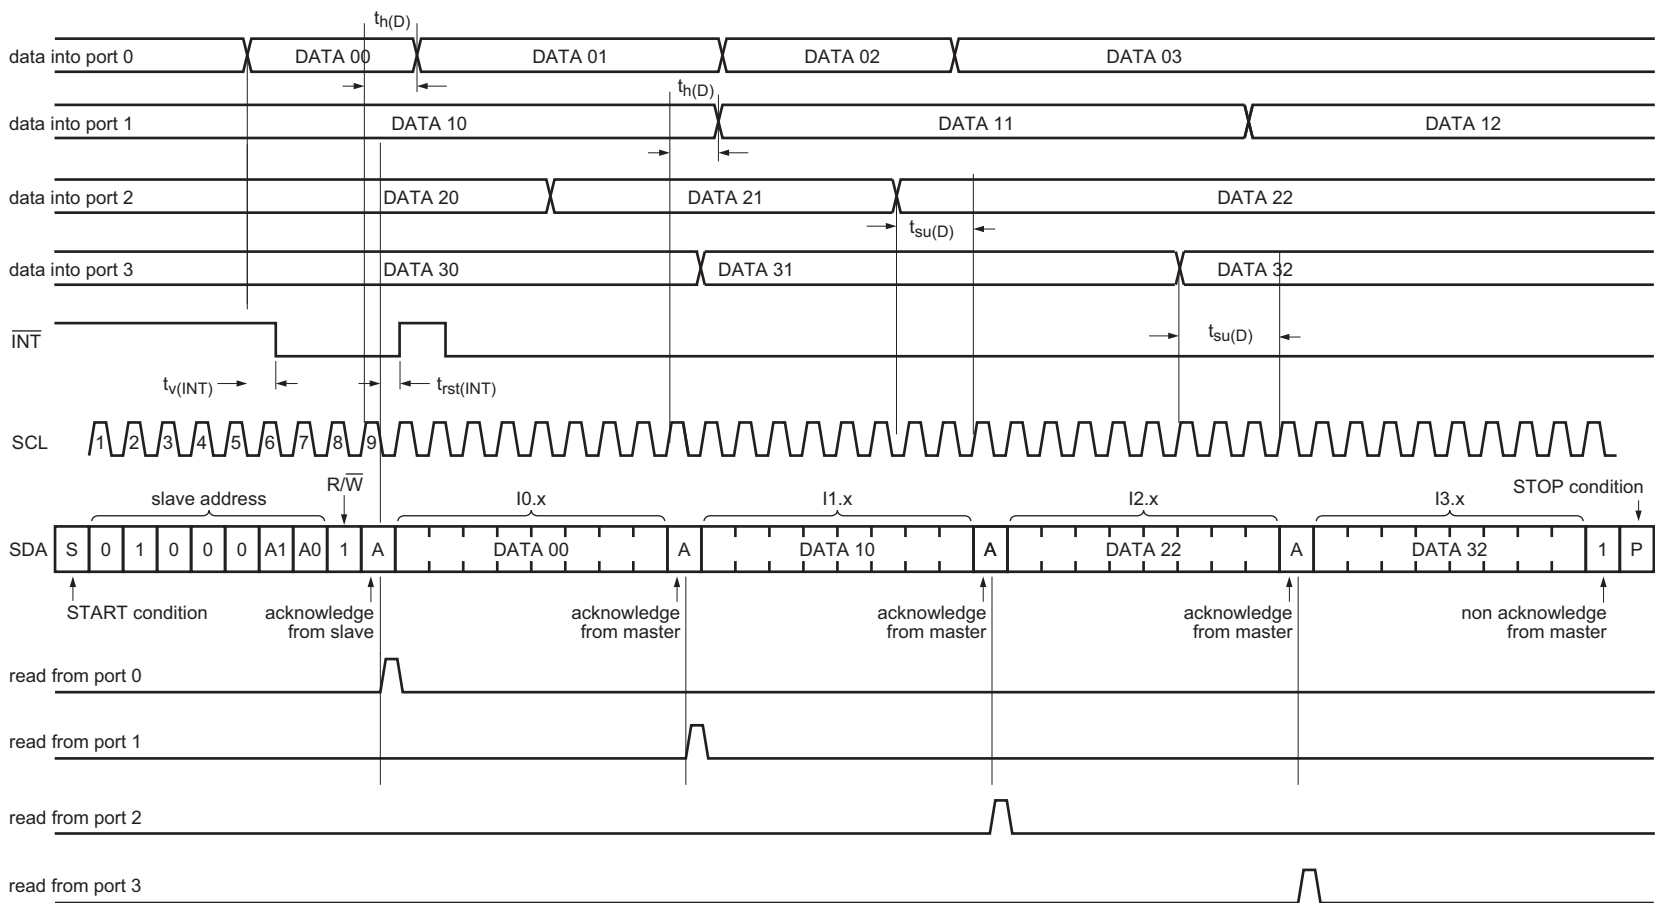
$t_{h(D)}$

data into port 0 DATA 00 DATA 01 DATA 02 DATA 03

$t_{h(D)}$

data into port 1 DATA 10 DATA 11 DATA 12

data into port 2 DATA 20 DATA 21 DATA 22

$t_{su(D)}$

data into port 3 DATA 30 DATA 31 DATA 32

$\overline{INT}$

$t_{su(D)}$

$t_{v(INT)}$ $t_{rst(INT)}$

SCL 1 2 3 4 5 6 7 8 9

slave address $R/\overline{W}$ I0.x I1.x I2.x I3.x STOP condition

| SDA | S | 0 | 1 | 0 | 0 | 0 | A1 | A0 | 1 | A | DATA 00 | A | DATA 10 | A | DATA 22 | A | DATA 32 | 1 | P |
|---|---|---|---|---|---|---|---|---|---|---|---|---|---|---|---|---|---|---|---|

START condition

acknowledge from slave

acknowledge from master

acknowledge from master

acknowledge from master

non acknowledge from master

read from port 0

read from port 1

read from port 2

read from port 3